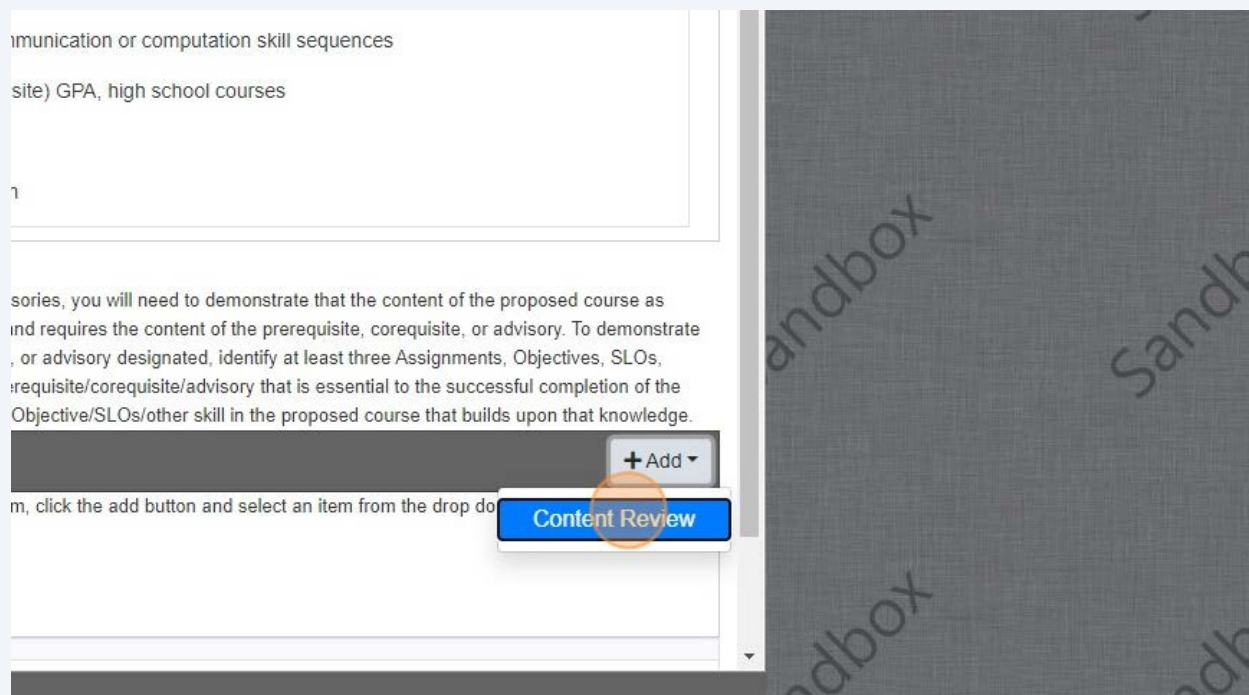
nmunication or computation skill sequences

site) GPA, high school courses

n

sories, you will need to demonstrate that the content of the proposed course as nd requires the content of the prerequisite, corequisite, or advisory. To demonstrate , or advisory designated, identify at least three Assignments, Objectives, SLOs, erequisite/corequisite/advisory that is essential to the successful completion of the Objective/SLOs/other skill in the proposed course that builds upon that knowledge.

+ Add

m, click the add button and select an item from the drop do

Content Review

andbox

Sandb

ndbox

ndb